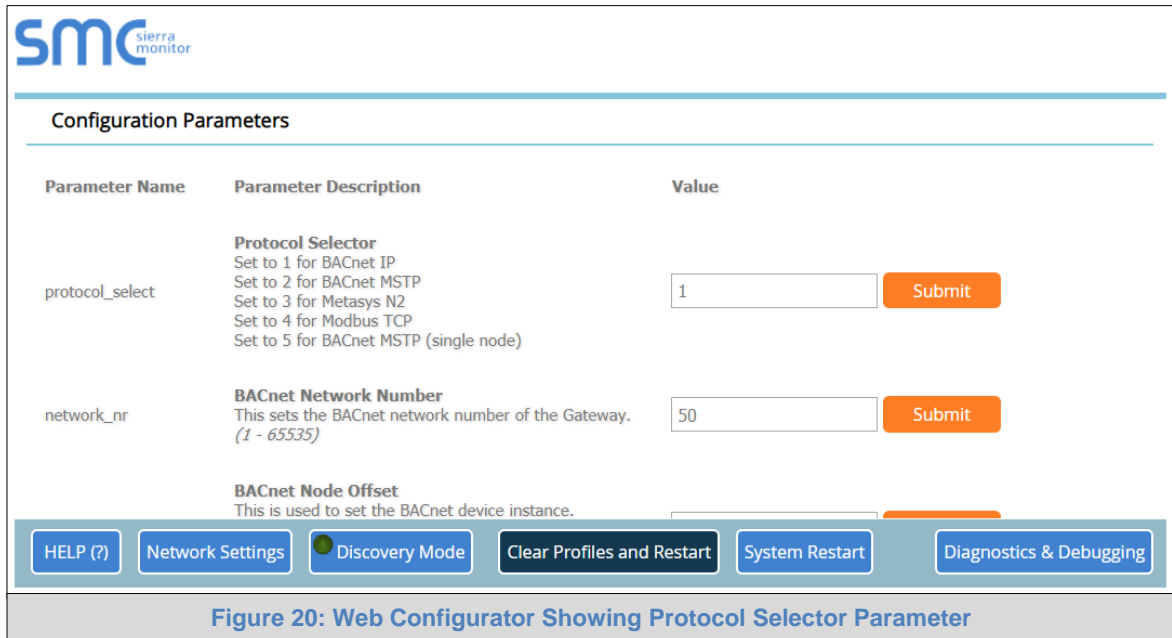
SMC sierra monitor

Configuration Parameters

| Parameter Name | Parameter Description | Value |
|---|---|---|
| protocol_select | **Protocol Selector** Set to 1 for BACnet IP Set to 2 for BACnet MSTP Set to 3 for Metasys N2 Set to 4 for Modbus TCP Set to 5 for BACnet MSTP (single node) | 1 Submit |
| network_nr | **BACnet Network Number** This sets the BACnet network number of the Gateway. *(1 - 65535)* | 50 Submit |
| | **BACnet Node Offset** This is used to set the BACnet device instance. | |

HELP (?) Network Settings Discovery Mode Clear Profiles and Restart System Restart Diagnostics & Debugging

Figure 20: Web Configurator Showing Protocol Selector Parameter